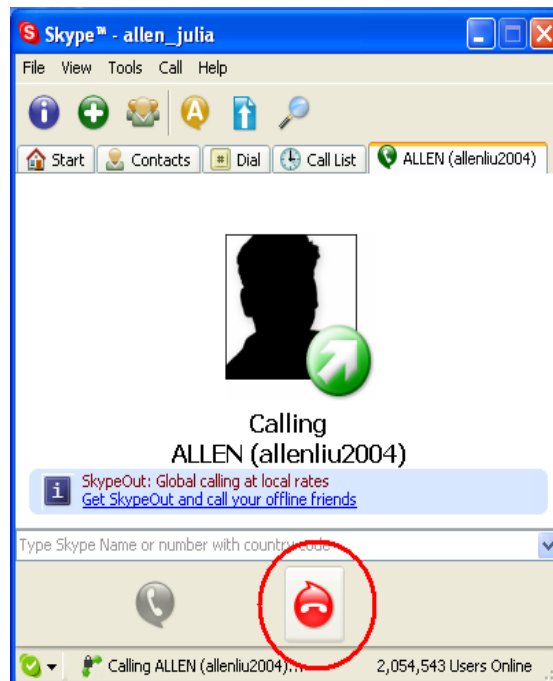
Skype™ - allen_julia

File View Tools Call Help

Start Contacts Dial Call List ALLEN (allenliu2004)

Calling
ALLEN (allenliu2004)

SkypeOut: Global calling at local rates
Get SkypeOut and call your offline friends

Type Skype Name or number with country code

Calling ALLEN (allenliu2004)... 2,054,543 Users Online